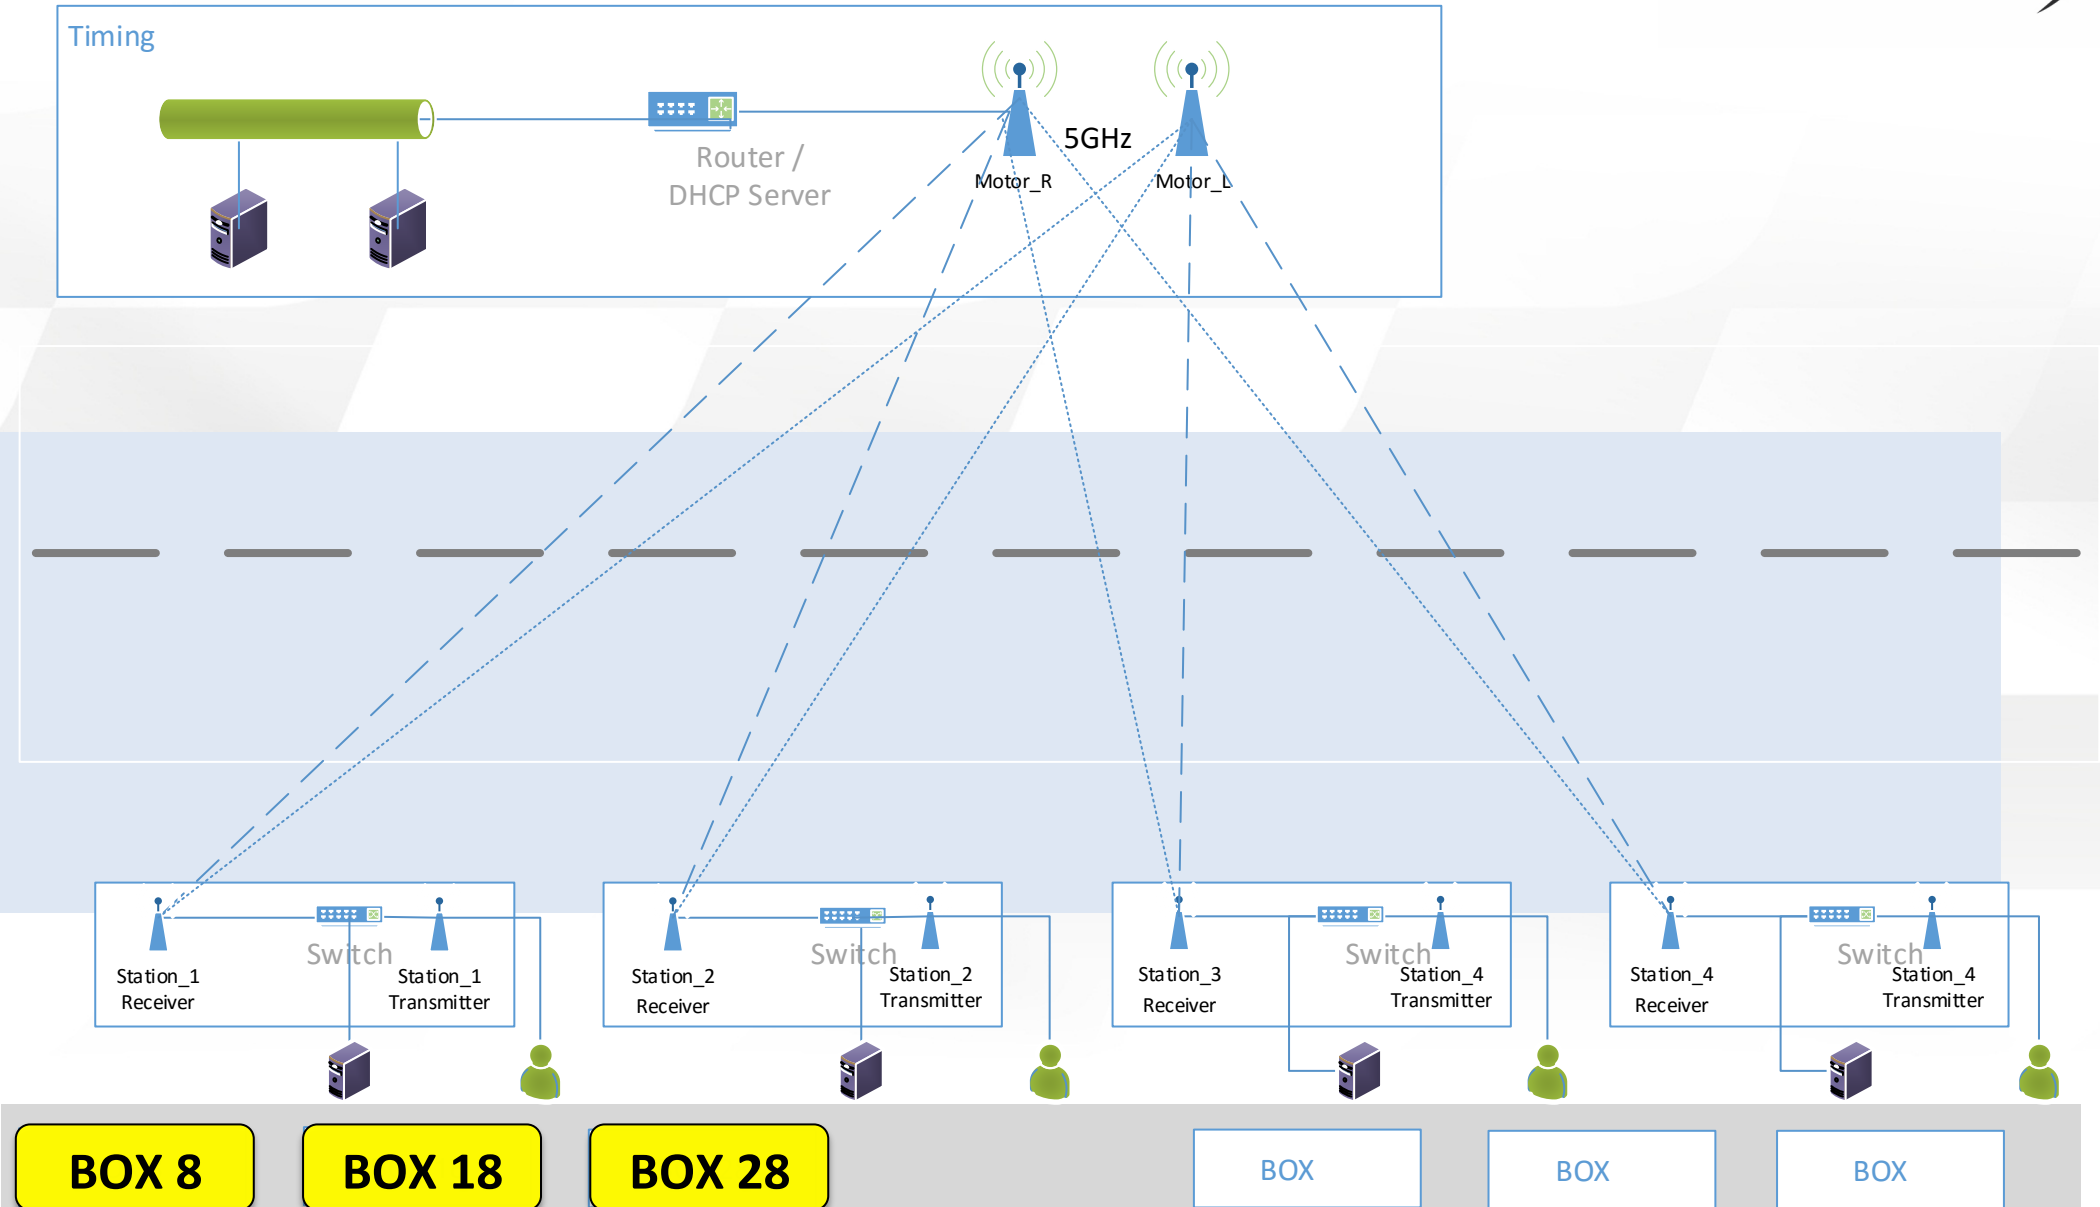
Timing

Router / DHCP Server

5GHz

Motor_R

Motor_L

Station_1 Receiver

Switch

Station_1 Transmitter

Station_2 Receiver

Switch

Station_2 Transmitter

Station_3 Receiver

Switch

Station_4 Transmitter

Station_4 Receiver

Switch

Station_4 Transmitter

BOX 8

BOX 18

BOX 28

BOX

BOX

BOX